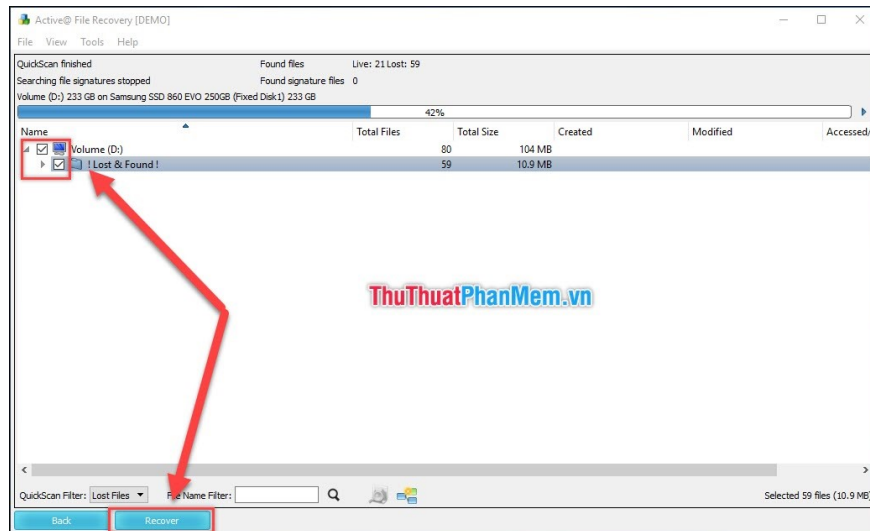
Active@ File Recovery [DEMO]

File View Tools Help

QuickScan finished
Searching file signatures stopped
Volume (D:) 233 GB on Samsung SSD 860 EVO 250GB (Fixed Disk1) 233 GB

Found files
Found signature files 0

Live: 21 Lost: 59

42%

| Name | Total Files | Total Size | Created | Modified | Accessed/ |
|---|---|---|---|---|---|
| Volume (D:) | 80 | 104 MB | | | |
| ! Lost & Found ! | 59 | 10.9 MB | | | |

ThuThuatPhanMem.vn

QuickScan Filter: Lost Files File Name Filter:

Selected 59 files (10.9 MB

Back Recover